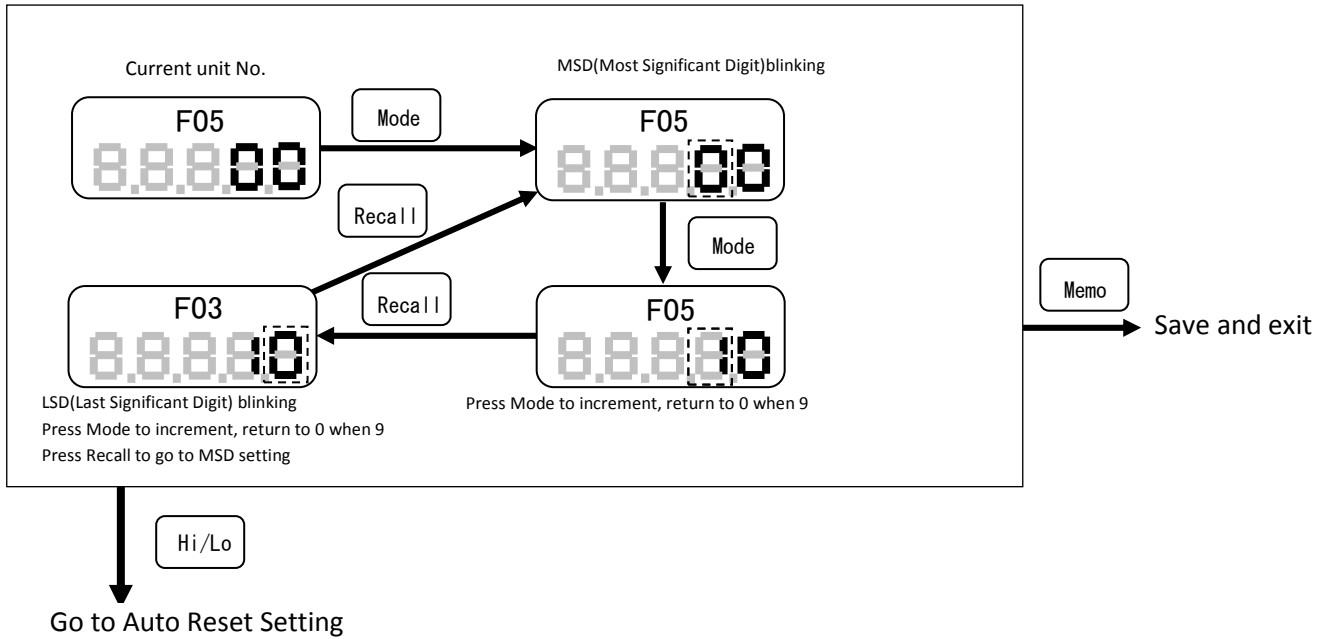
Current unit No.

F05

8.8.8.00

Mode

MSD(Most Significant Digit)blinking

F05

8.8.8.00

Recall

Mode

F03

8.8.8.8.0

Recall

F05

8.8.8.8.0

Memo

Save and exit

LSD(Last Significant Digit) blinking
Press Mode to increment, return to 0 when 9
Press Recall to go to MSD setting

Press Mode to increment, return to 0 when 9

Hi/Lo

Go to Auto Reset Setting